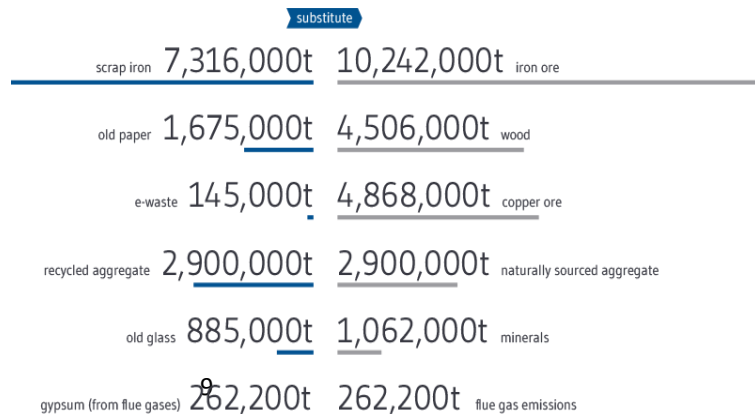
substitute

scrap iron 7,316,000t 10,242,000t iron ore

old paper 1,675,000t 4,506,000t wood

e-waste 145,000t 4,868,000t copper ore

recycled aggregate 2,900,000t 2,900,000t naturally sourced aggregate

old glass 885,000t 1,062,000t minerals

9

gypsum (from flue gases) 262,200t 262,200t flue gas emissions